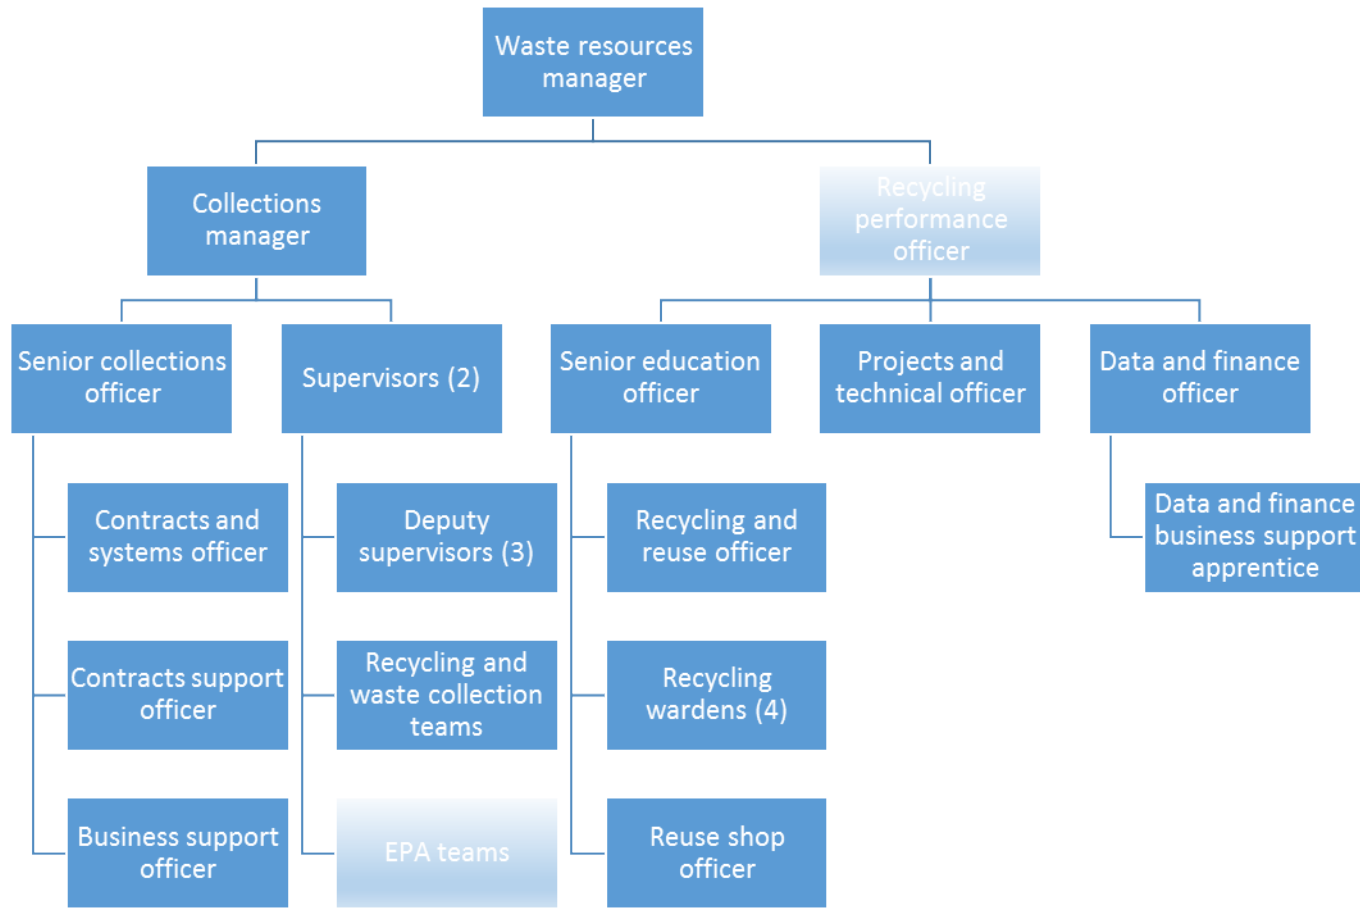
Waste resources manager

Collections manager

Recycling performance officer

Senior collections officer

Supervisors (2)

Senior education officer

Projects and technical officer

Data and finance officer

Contracts and systems officer

Deputy supervisors (3)

Recycling and reuse officer

Data and finance business support apprentice

Contracts support officer

Recycling and waste collection teams

Recycling wardens (4)

Business support officer

EPA teams

Reuse shop officer